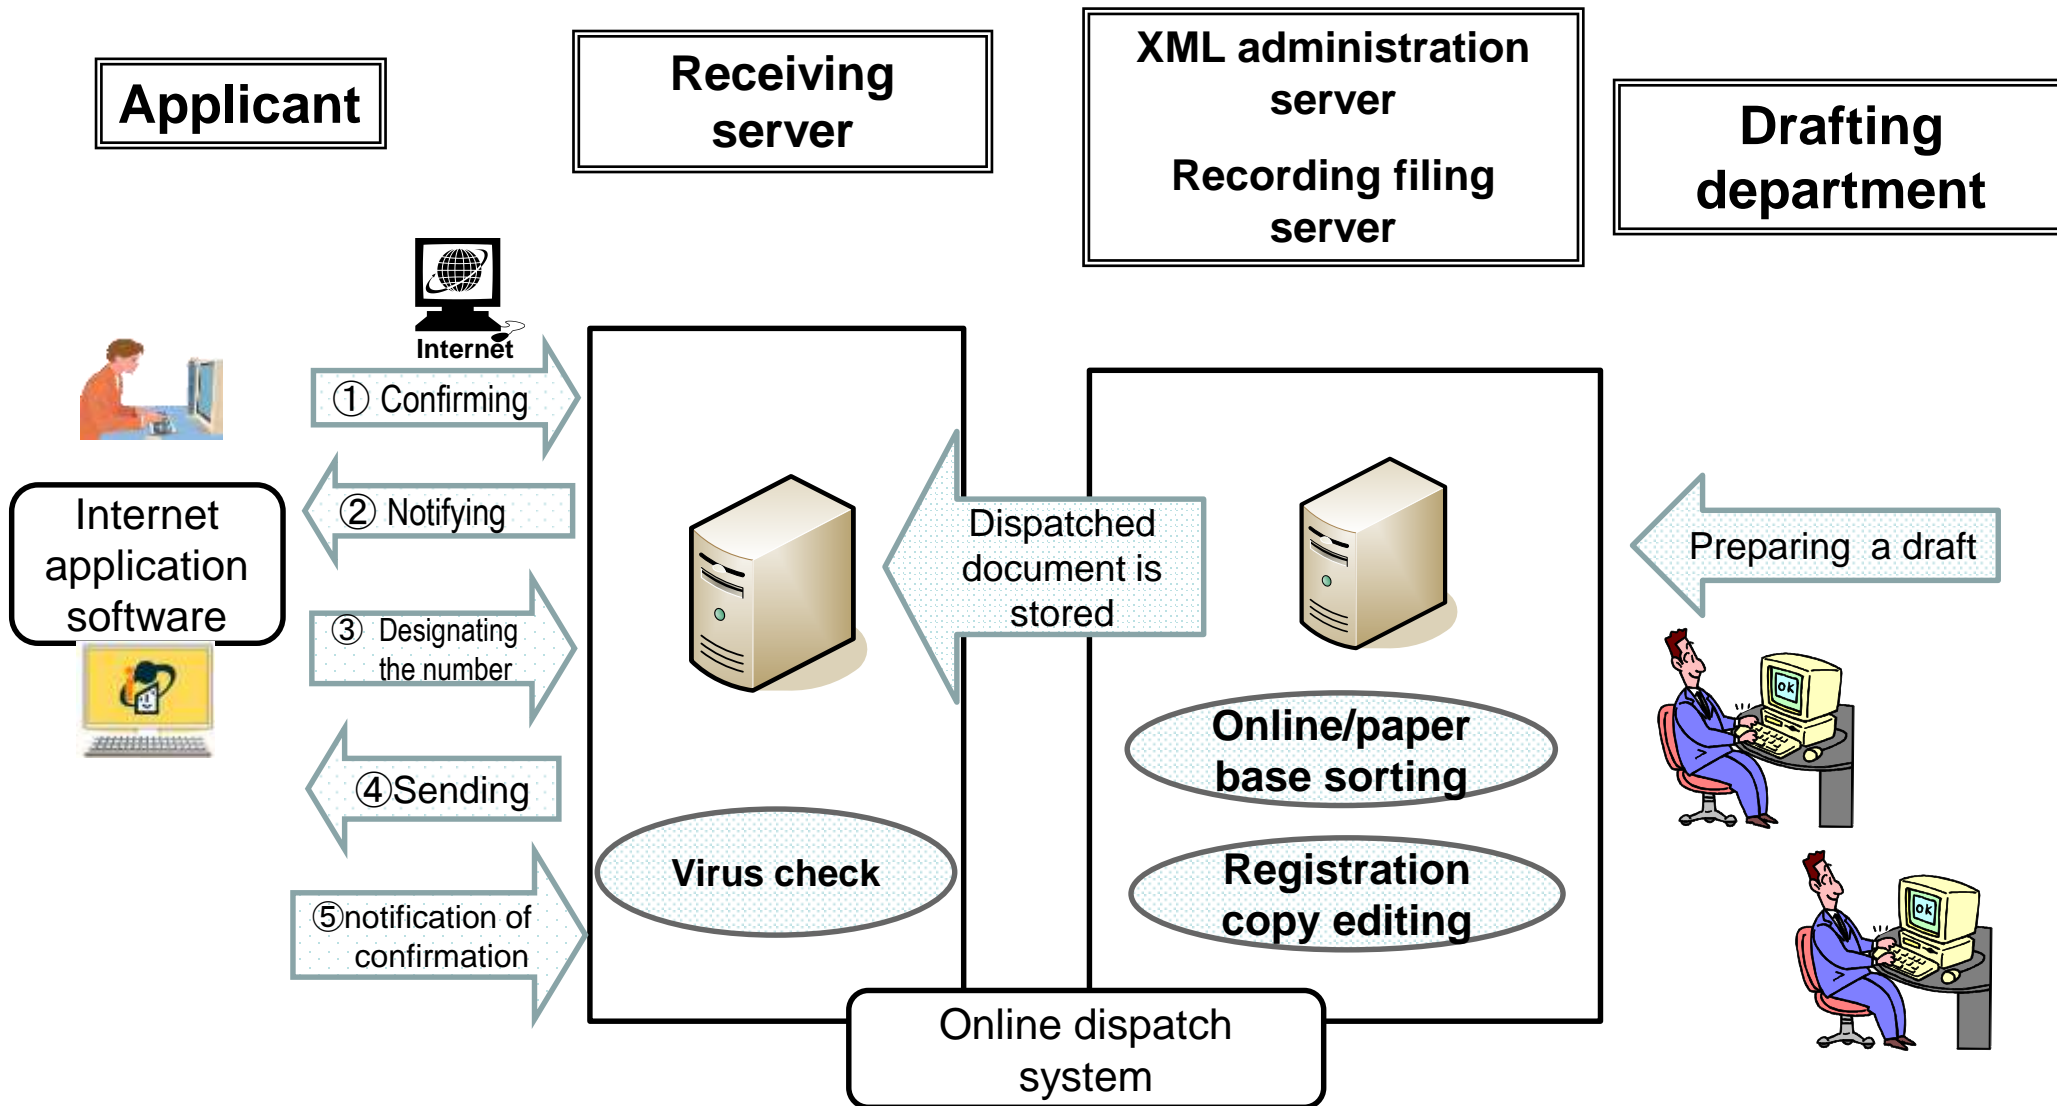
Applicant

Receiving server

XML administration server

Recording filing server

Drafting department

Internet

① Confirming

② Notifying

③ Designating the number

④Sending

⑤notification of confirmation

Internet application software

Dispatched document is stored

Preparing a draft

Online/paper base sorting

Registration copy editing

Virus check

Online dispatch system